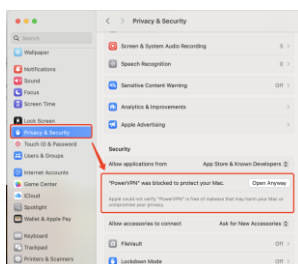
Privacy & Security

Search

Wallpaper

Notifications

Sound

Focus

Screen Time

Lock Screen

Privacy & Security

Touch ID & Password

Users & Groups

Internet Accounts

Game Center

iCloud

Spotlight

Wallet & Apple Pay

Keyboard

Trackpad

Printers & Scanners

Screen & System Audio Recording

Speech Recognition

Sensitive Content Warning

Off

Analytics & Improvements

Apple Advertising

Security

Allow applications from

App Store & Known Developers

"PowerVPN" was blocked to protect your Mac.

Open Anyway

Apple could not verify "PowerVPN" is free of malware that may harm your Mac or compromise your privacy.

Allow accessories to connect

Ask for New Accessories

FileVault

Off

Lockdown Mode

Off